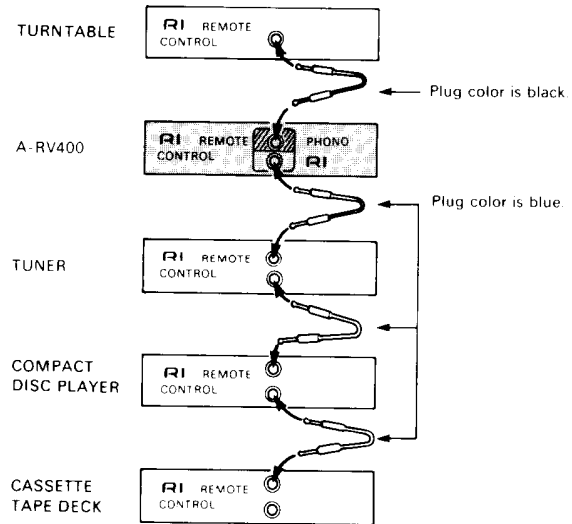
TURNTABLE

RI REMOTE CONTROL

Plug color is black.

A-RV400

RI REMOTE CONTROL

PHONO RI

Plug color is blue.

TUNER

RI REMOTE CONTROL

COMPACT DISC PLAYER

RI REMOTE CONTROL

CASSETTE TAPE DECK

RI REMOTE CONTROL